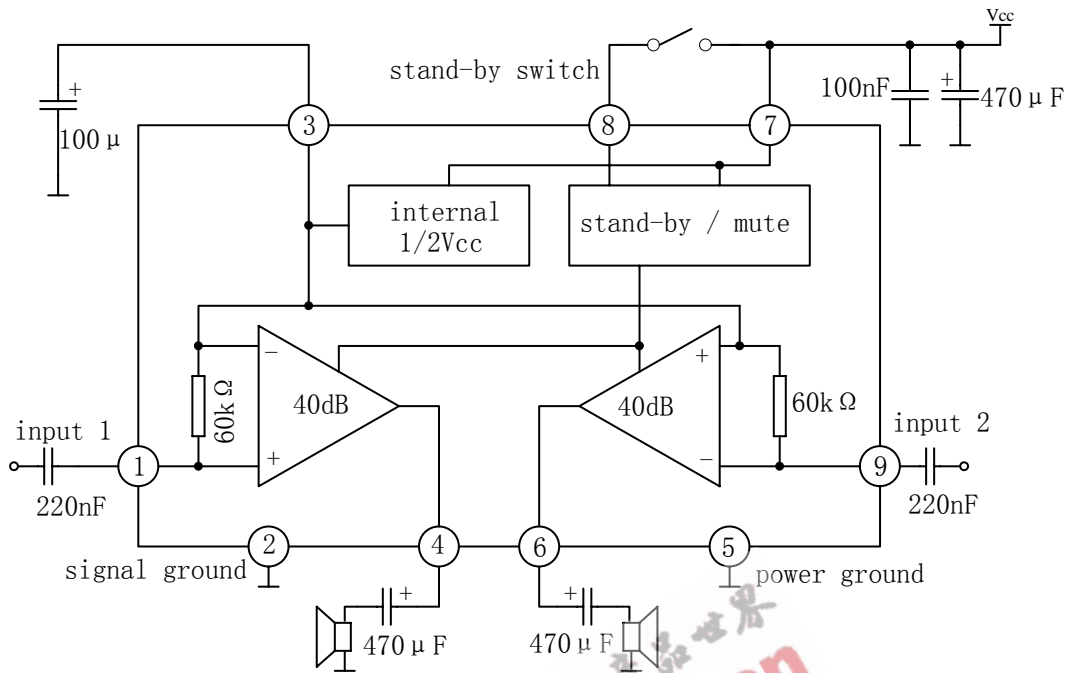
Vcc

stand-by switch

100nF

470μF

+

+

100μ

3

8

7

internal 1/2Vcc

stand-by / mute

−

+

60kΩ

40dB

40dB

60kΩ

+

−

input 1

1

220nF

9

input 2

220nF

2

4

6

5

signal ground

power ground

+

+

470μF

470μF